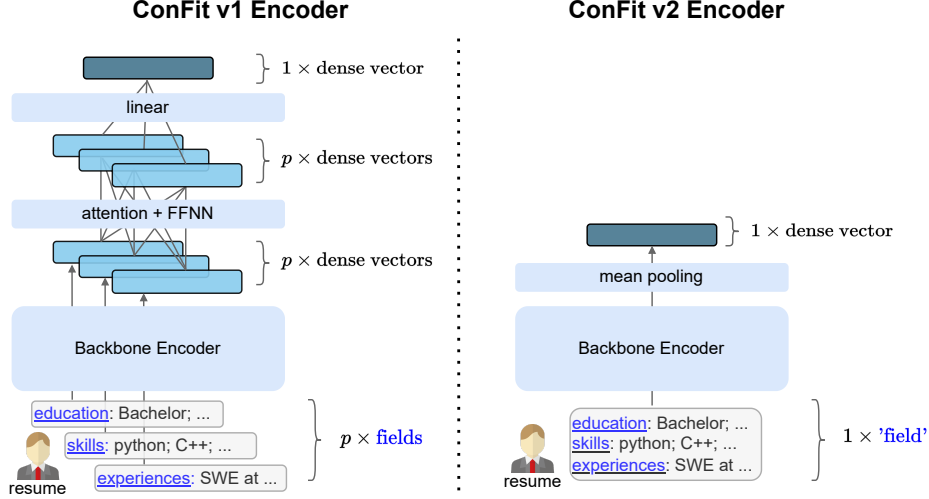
ConFit v1 Encoder

$1 \times$ dense vector

linear

$p \times$ dense vectors

attention + FFNN

$p \times$ dense vectors

Backbone Encoder

education: Bachelor; ...

skills: python; C++; ...

experiences: SWE at ...

resume

$p \times$ fields

ConFit v2 Encoder

$1 \times$ dense vector

mean pooling

Backbone Encoder

education: Bachelor; ...
skills: python; C++; ...
experiences: SWE at ...

resume

$1 \times$ 'field'